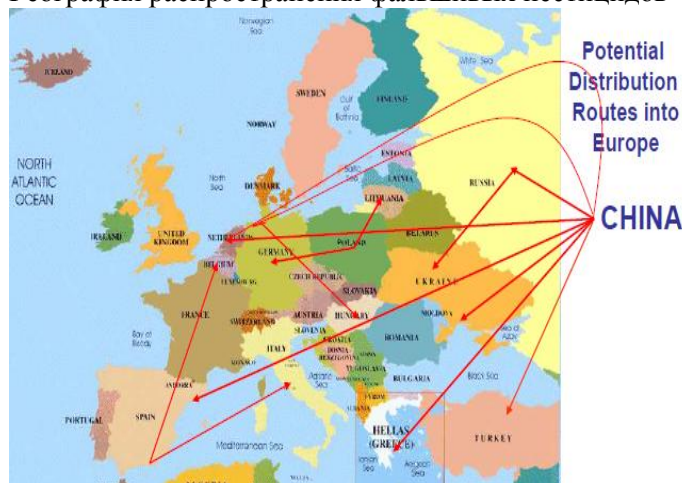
География распространения фальшивых пестицидов

Potential Distribution Routes into Europe

CHINA

ICELAND
Norwegian Sea
White Sea
SWEDEN
FINLAND
Gulf of Bothnia
NORWAY
NORTH ATLANTIC OCEAN
North Sea
ESTONIA
DENMARK
Baltic Sea
LATVIA
RUSSIA
LITHUANIA
IRELAND
UNITED KINGDOM
NETHERLANDS
BELARUS
POLAND
GERMANY
BELGIUM
LUXEMBOURG
CZECH REPUBLIC
UKRAINE
SLOVAKIA
FRANCE
AUSTRIA
HUNGARY
MOLDOVA
SWITZERLAND
SLOVENIA
ROMANIA
Bay of Biscay
CROATIA
BOSNIA HERZEGOVINA
Sea of Azov
ITALY
YUGOSLAVIA
MONACO
Black Sea
ANDORRA
Adriatic Sea
BULGARIA
PORTUGAL
SPAIN
ALBANIA
FYROM
Tyrrhenian Sea
TURKEY
Mediterranean Sea
HELLAS (GREECE)
Ionian Sea
Aegean Sea